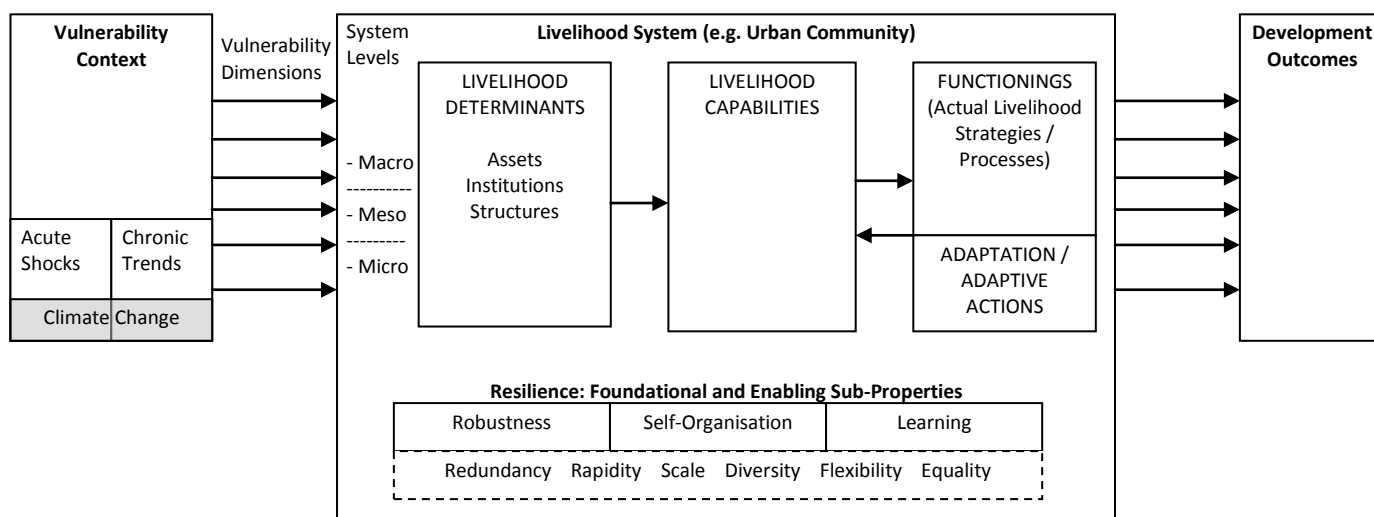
Vulnerability Context

Acute Shocks

Chronic Trends

Climate Change

Vulnerability Dimensions

System Levels

- Macro
----------
- Meso
---------
- Micro

Livelihood System (e.g. Urban Community)

LIVELIHOOD DETERMINANTS

Assets
Institutions
Structures

LIVELIHOOD CAPABILITIES

FUNCTIONINGS (Actual Livelihood Strategies / Processes)

ADAPTATION / ADAPTIVE ACTIONS

Resilience: Foundational and Enabling Sub-Properties

| Robustness | Self-Organisation | Learning |
|---|---|---|

Redundancy Rapidity Scale Diversity Flexibility Equality

Development Outcomes